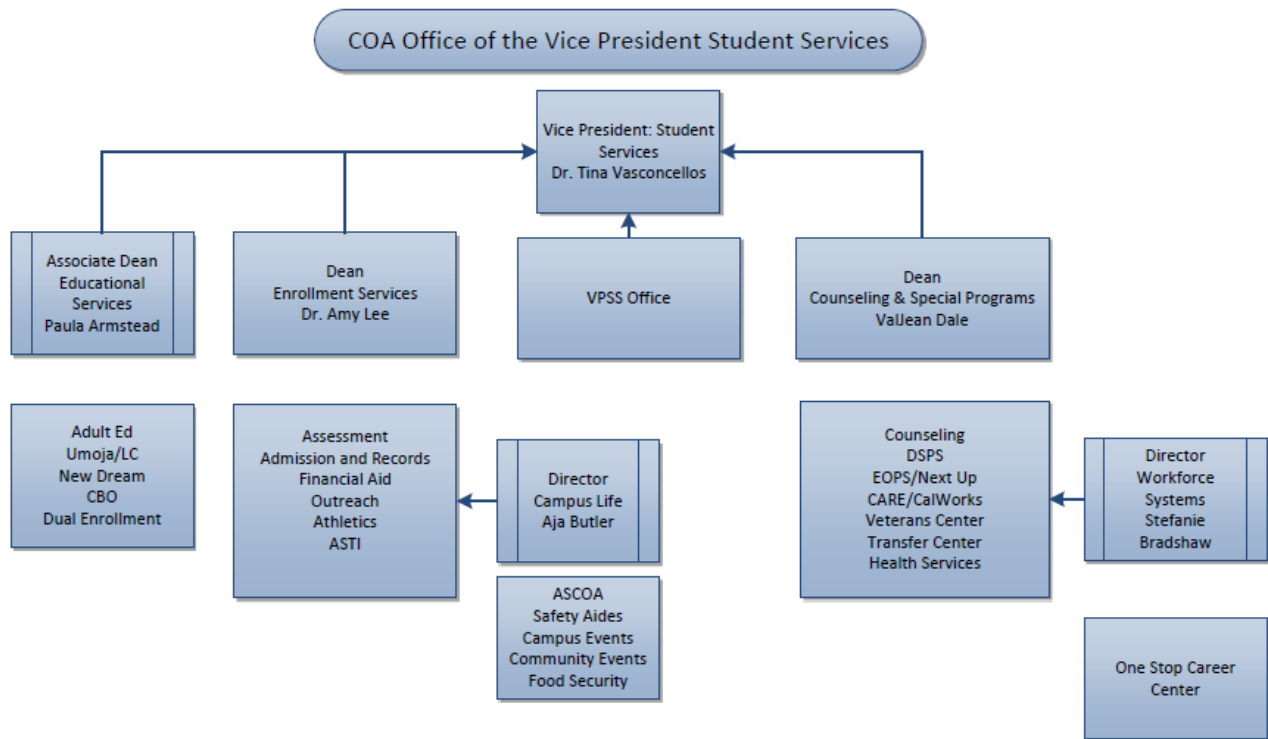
COA Office of the Vice President Student Services

Vice President: Student Services
Dr. Tina Vasconcellos

Associate Dean
Educational Services
Paula Armstead

Dean
Enrollment Services
Dr. Amy Lee

VPSS Office

Dean
Counseling & Special Programs
ValJean Dale

Adult Ed
Umoja/LC
New Dream
CBO
Dual Enrollment

Assessment
Admission and Records
Financial Aid
Outreach
Athletics
ASTI

Director
Campus Life
Aja Butler

ASCOA
Safety Aides
Campus Events
Community Events
Food Security

Counseling
DSPS
EOPS/Next Up
CARE/CalWorks
Veterans Center
Transfer Center
Health Services

Director
Workforce
Systems
Stefanie
Bradshaw

One Stop Career
Center